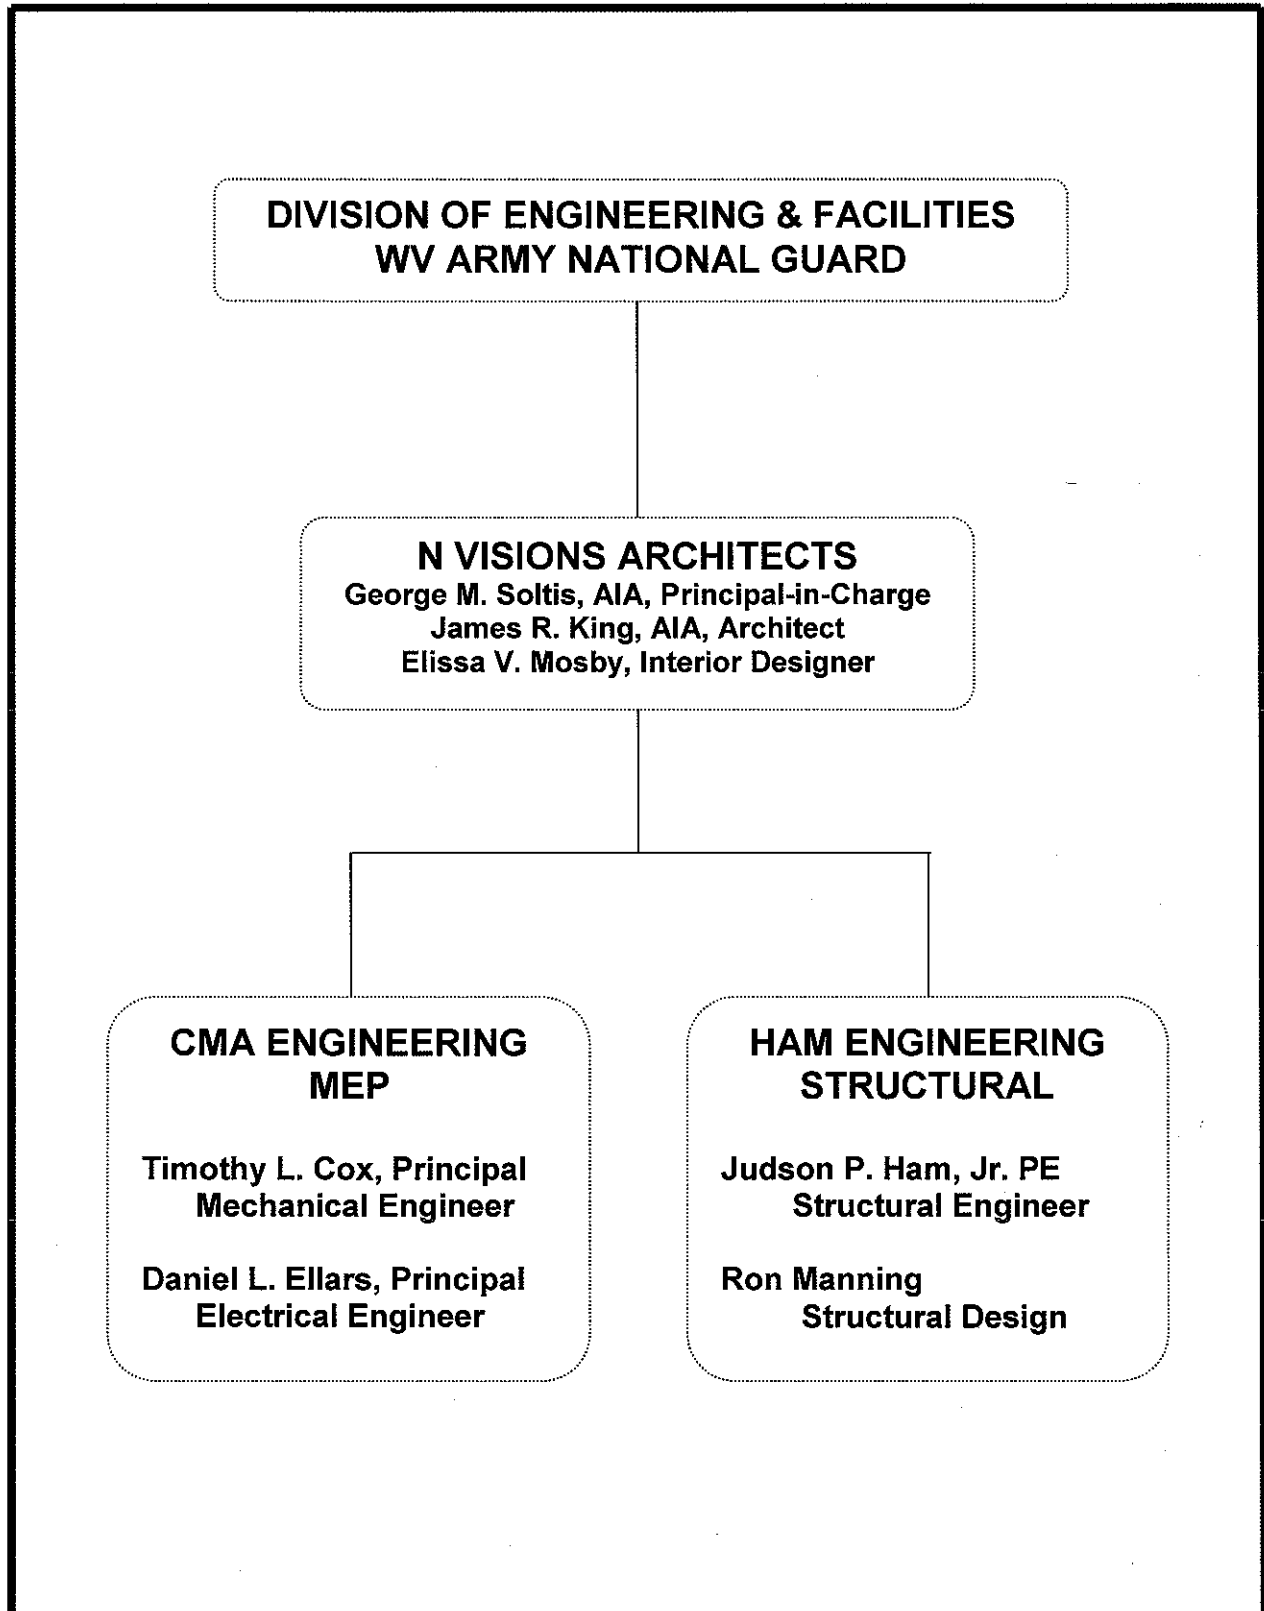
DIVISION OF ENGINEERING & FACILITIES
WV ARMY NATIONAL GUARD

N VISIONS ARCHITECTS
George M. Soltis, AIA, Principal-in-Charge
James R. King, AIA, Architect
Elissa V. Mosby, Interior Designer

CMA ENGINEERING
MEP

Timothy L. Cox, Principal
Mechanical Engineer

Daniel L. Ellars, Principal
Electrical Engineer

HAM ENGINEERING
STRUCTURAL

Judson P. Ham, Jr. PE
Structural Engineer

Ron Manning
Structural Design